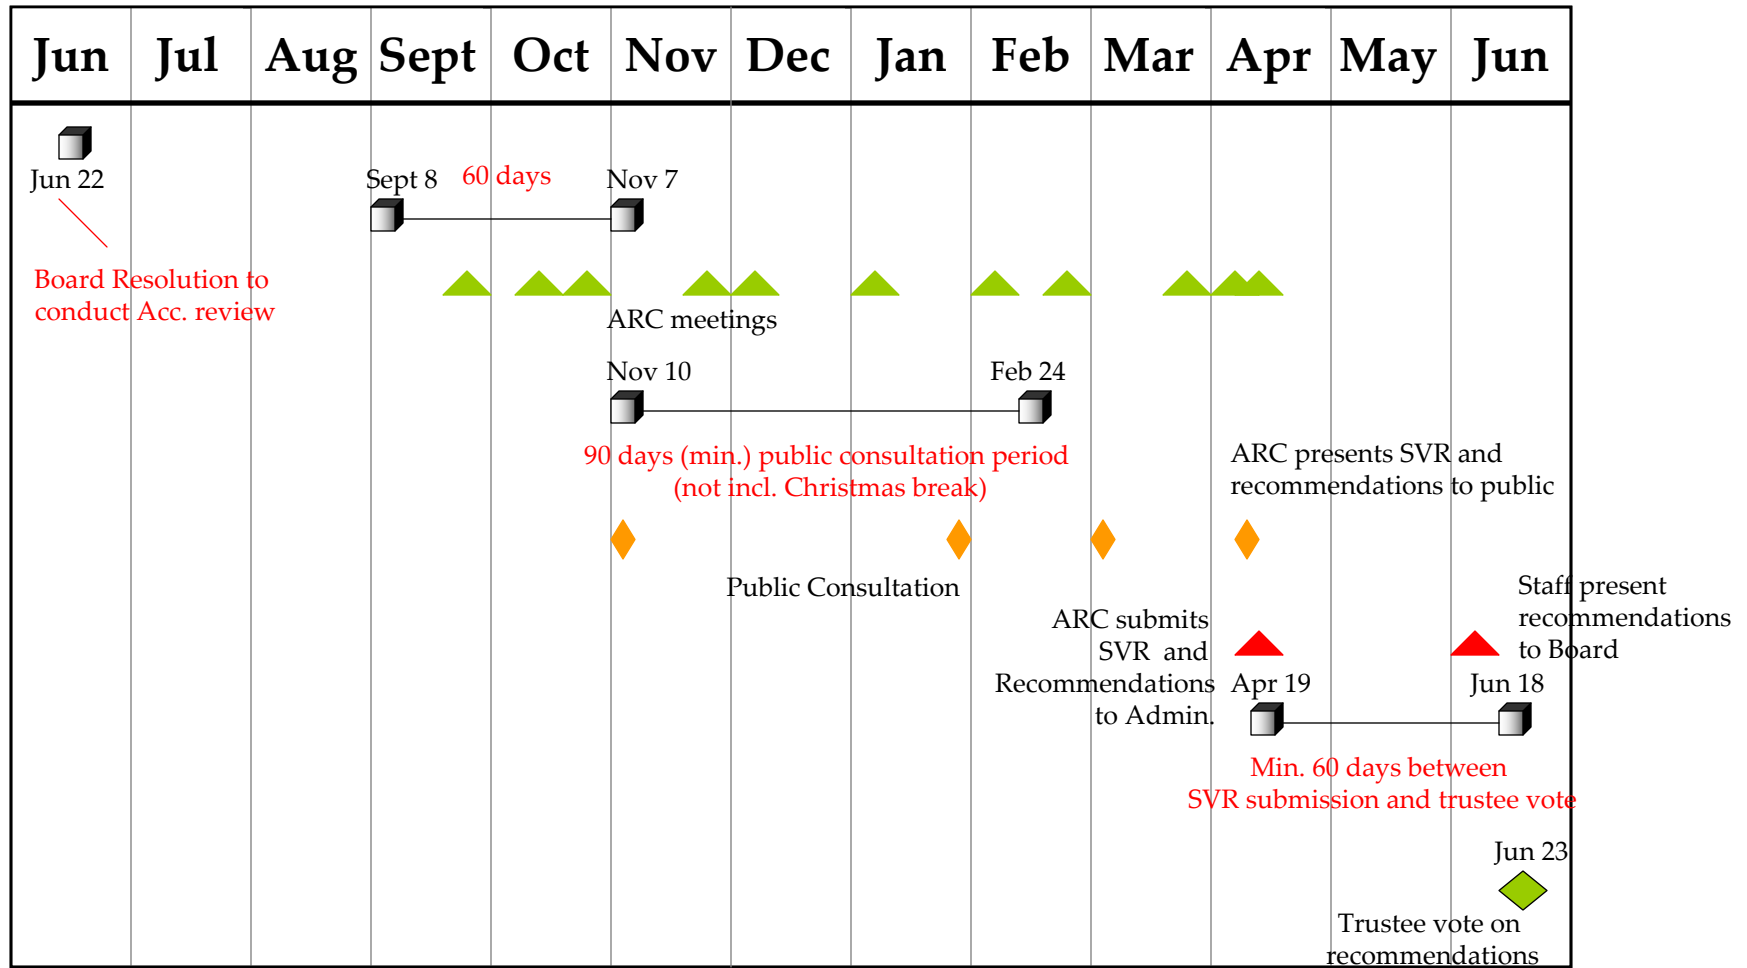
| Jun | Jul | Aug | Sept | Oct | Nov | Dec | Jan | Feb | Mar | Apr | May | Jun |
|---|---|---|---|---|---|---|---|---|---|---|---|---|

Jun 22

Board Resolution to conduct Acc. review

Sept 8 60 days Nov 7

ARC meetings

Nov 10 Feb 24

90 days (min.) public consultation period (not incl. Christmas break)

ARC presents SVR and recommendations to public

Public Consultation

Staff present recommendations to Board

ARC submits SVR and Recommendations to Admin.

Apr 19 Jun 18

Min. 60 days between SVR submission and trustee vote

Jun 23

Trustee vote on recommendations